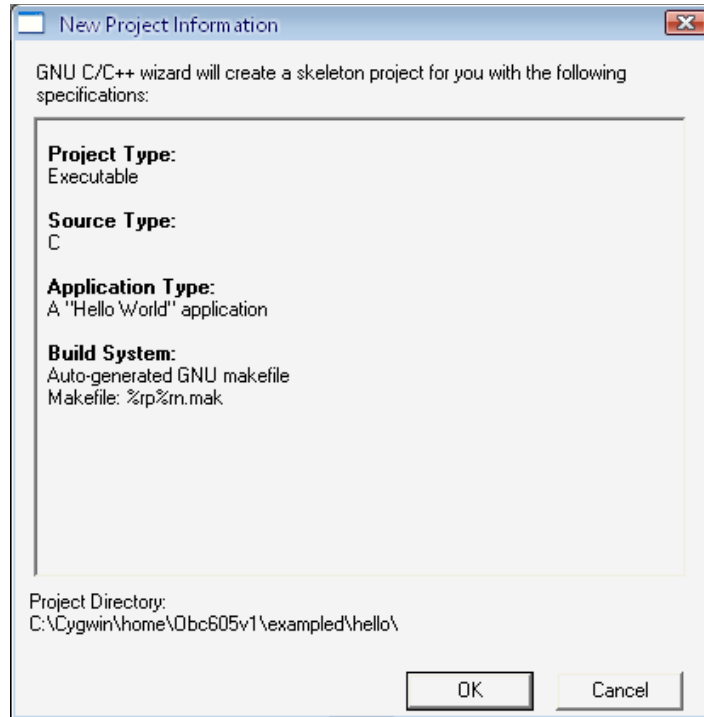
New Project Information

GNU C/C++ wizard will create a skeleton project for you with the following specifications:

**Project Type:**
Executable

**Source Type:**
C

**Application Type:**
A "Hello World" application

**Build System:**
Auto-generated GNU makefile
Makefile: %rp%rn.mak

Project Directory:
C:\Cygwin\home\Obc605v1\exampled\hello\

OK

Cancel